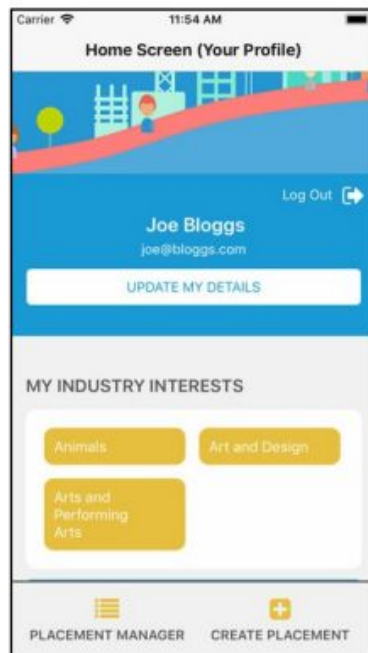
Carrier

11:54 AM

Home Screen (Your Profile)

Log Out

Joe Bloggs

joe@bloggs.com

UPDATE MY DETAILS

MY INDUSTRY INTERESTS

Animals

Art and Design

Arts and Performing Arts

PLACEMENT MANAGER

CREATE PLACEMENT